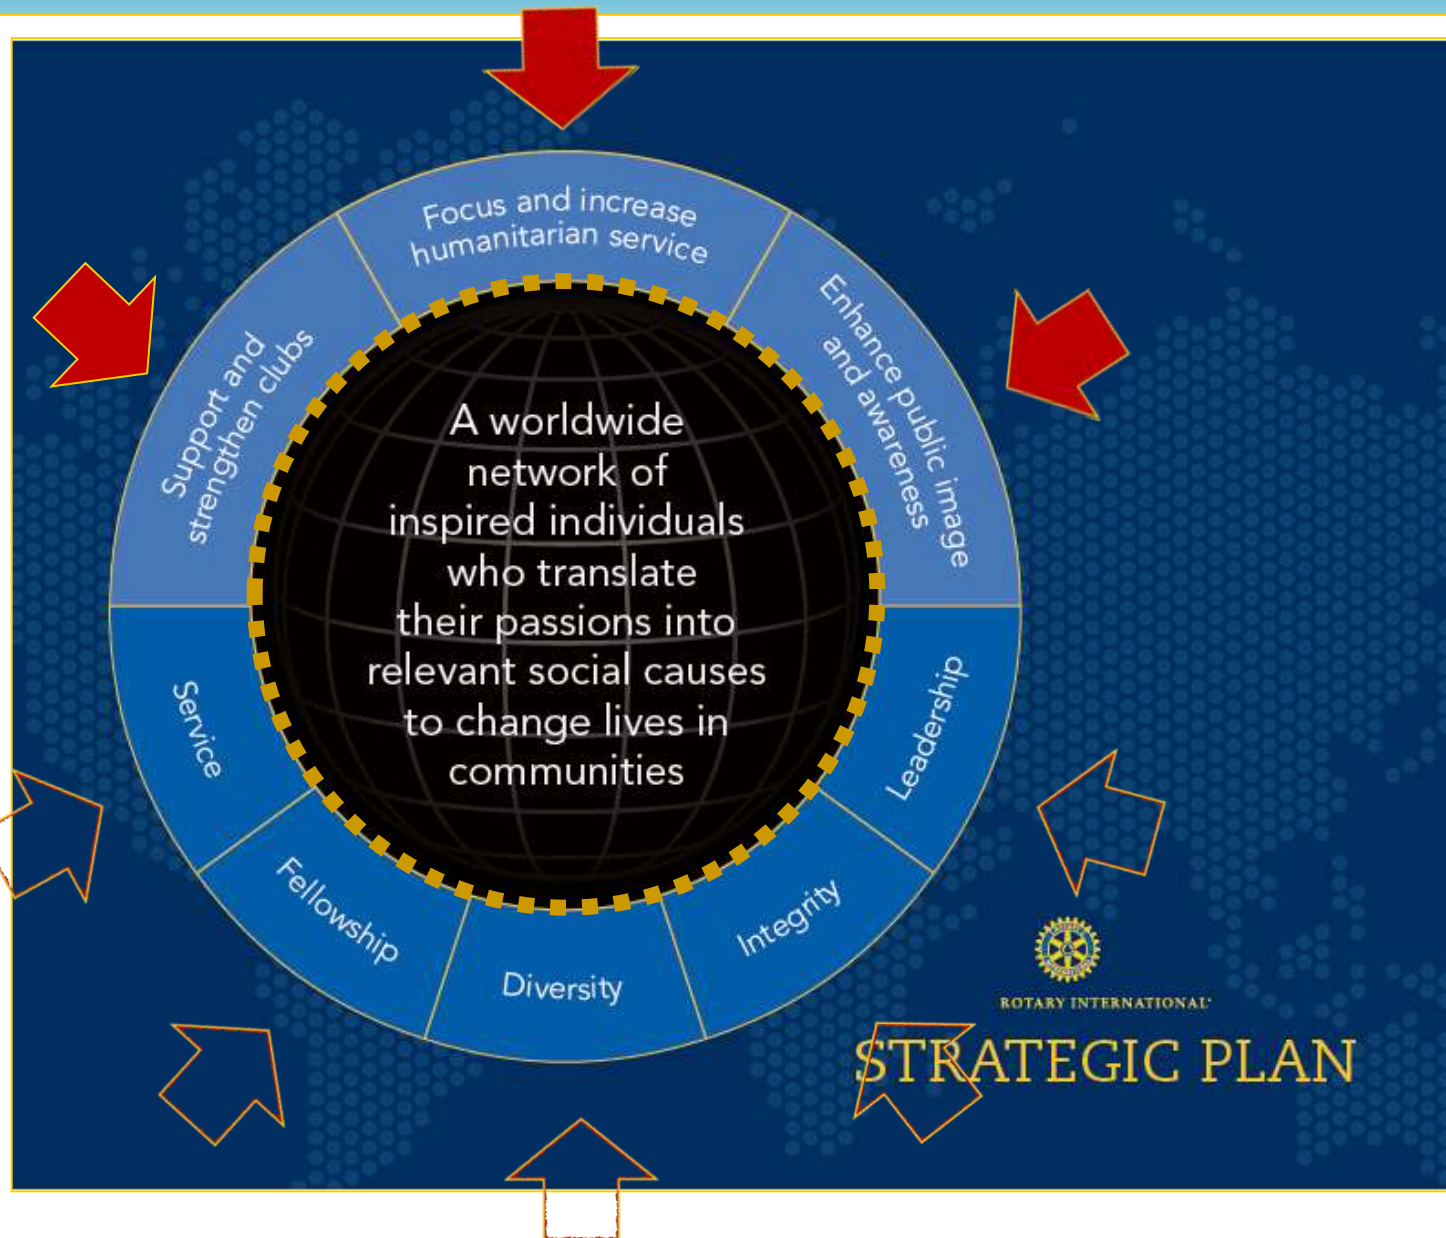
Focus and increase humanitarian service

Support and strengthen clubs

Enhance public image and awareness

A worldwide network of inspired individuals who translate their passions into relevant social causes to change lives in communities

Service

Leadership

Fellowship

Diversity

Integrity

ROTARY INTERNATIONAL

STRATEGIC PLAN